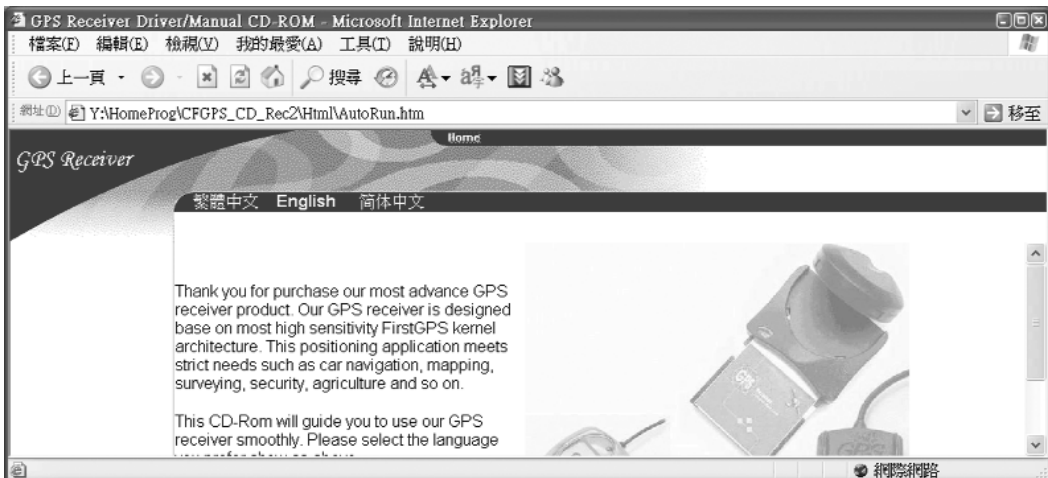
GPS Receiver Driver/Manual CD-ROM - Microsoft Internet Explorer

檔案(F) 編輯(E) 檢視(V) 我的最愛(A) 工具(T) 說明(H)

上一頁 · 搜尋

網址(D) Y:\HomeProg\CFGPS_CD_Rec2\Html\AutoRun.htm 移至

Home

GPS Receiver

繁體中文 English 简体中文

Thank you for purchase our most advance GPS receiver product. Our GPS receiver is designed base on most high sensitivity FirstGPS kernel architecture. This positioning application meets strict needs such as car navigation, mapping, surveying, security, agriculture and so on.

This CD-Rom will guide you to use our GPS receiver smoothly. Please select the language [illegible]

網際網路